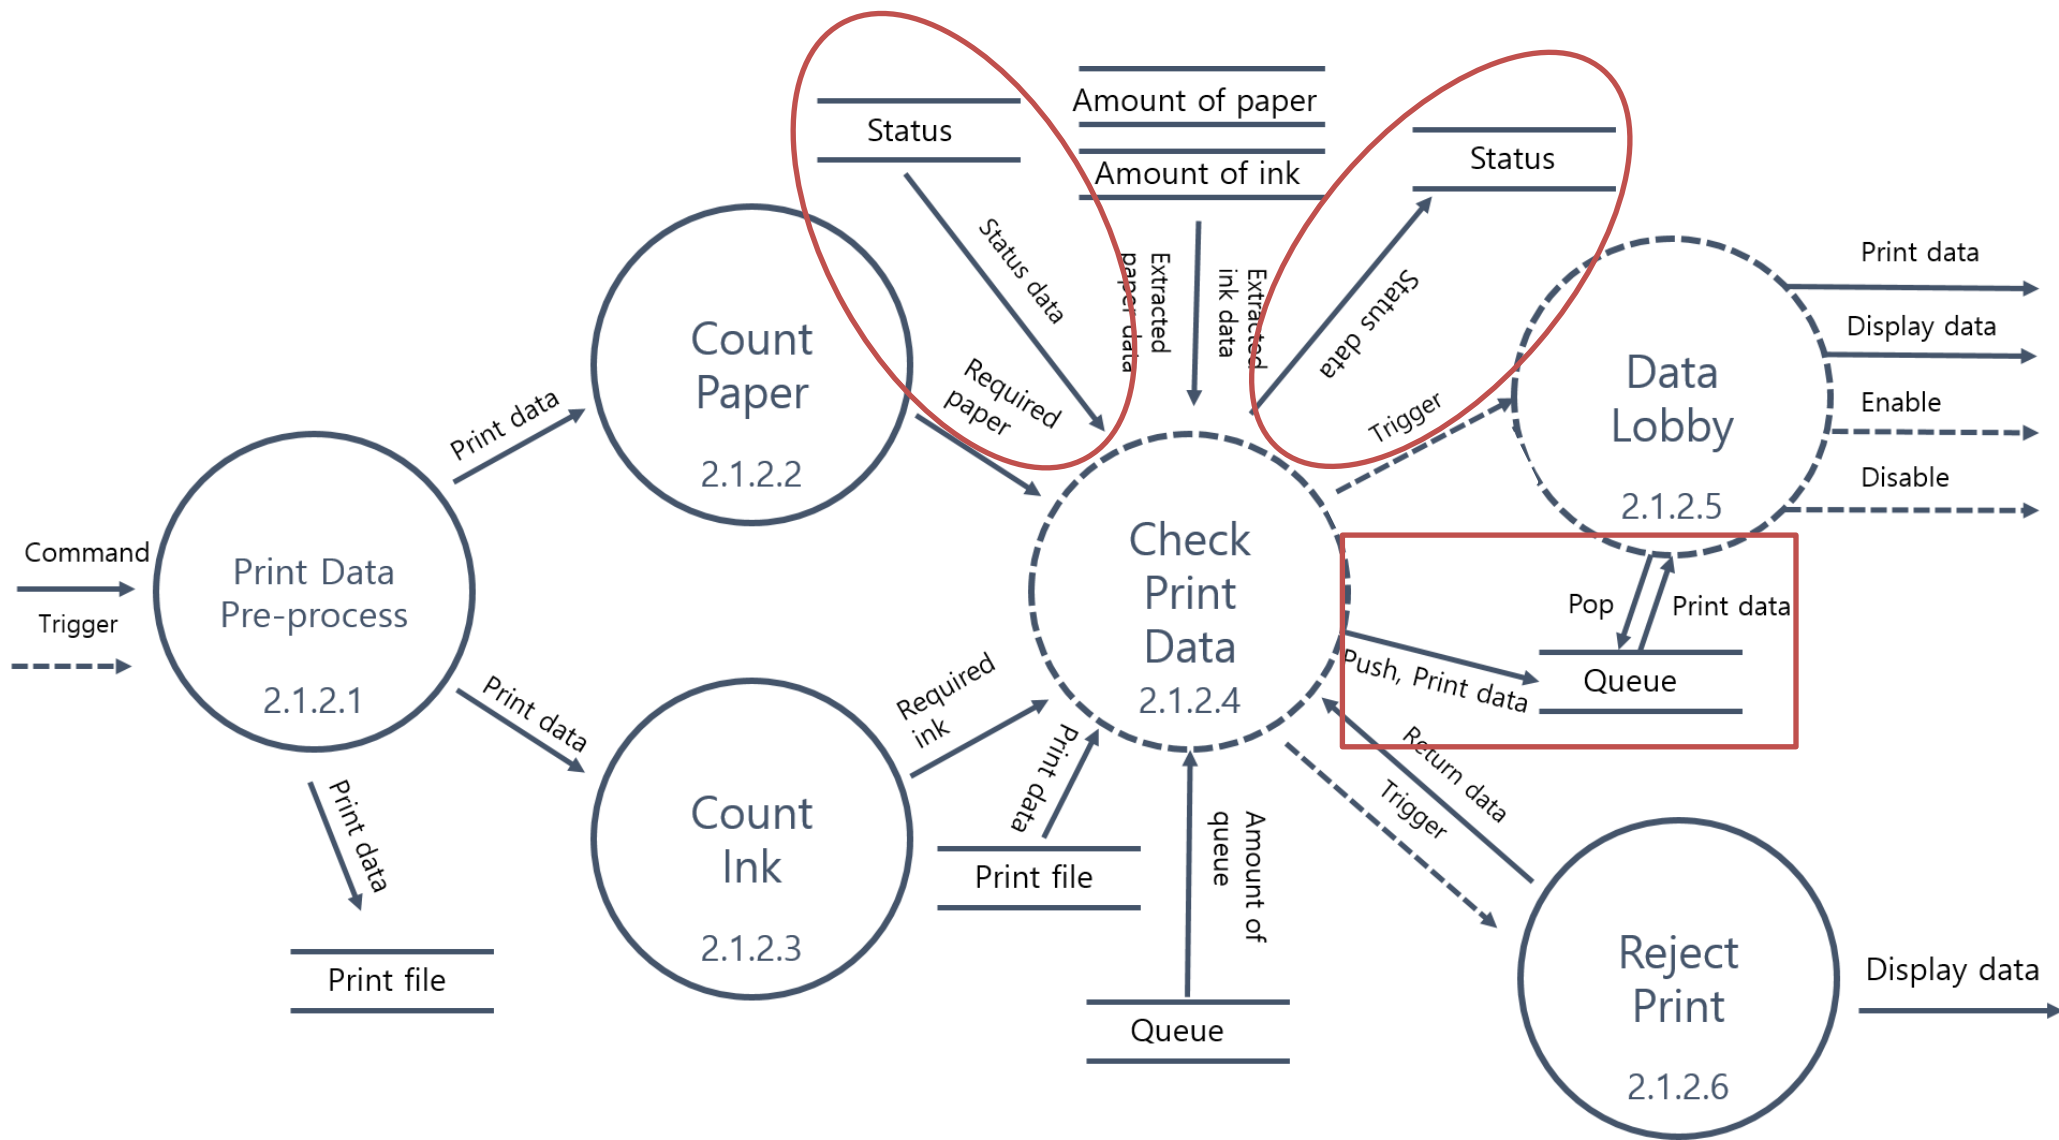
Status

Amount of paper

Amount of ink

Status

Status data

Extracted paper data

Extracted ink data

Status data

Print data

Display data

Enable

Disable

Count Paper 2.1.2.2

Required paper

Trigger

Data Lobby 2.1.2.5

Print data

Command

Trigger

Print Data Pre-process 2.1.2.1

Check Print Data 2.1.2.4

Pop

Print data

Push, Print data

Queue

Required ink

Print data

Print data

Count Ink 2.1.2.3

Print data

Return data

Trigger

Print file

Amount of queue

Print file

Queue

Reject Print 2.1.2.6

Display data